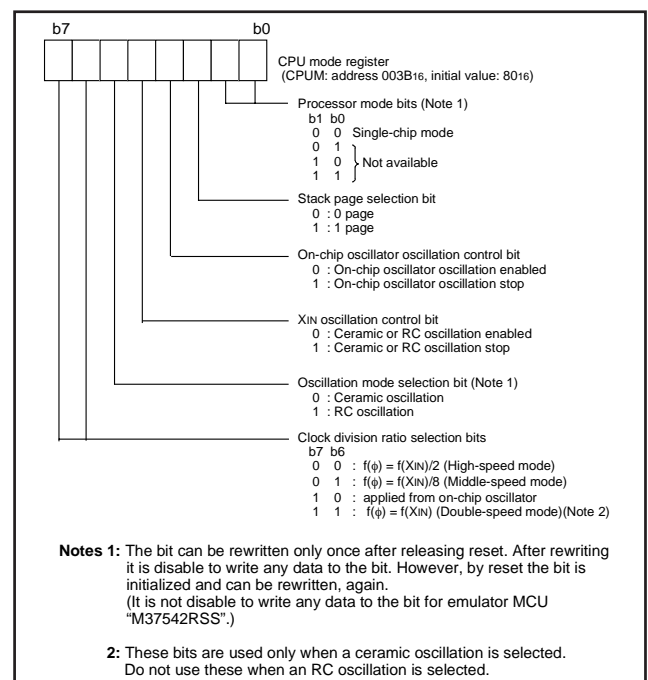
b7 b0

CPU mode register (CPUM: address 003B$_{16}$, initial value: 80$_{16}$)

Processor mode bits (Note 1)
b1 b0
0 0 Single-chip mode
0 1
1 0 Not available
1 1

Stack page selection bit
0 : 0 page
1 : 1 page

On-chip oscillator oscillation control bit
0 : On-chip oscillator oscillation enabled
1 : On-chip oscillator oscillation stop

XIN oscillation control bit
0 : Ceramic or RC oscillation enabled
1 : Ceramic or RC oscillation stop

Oscillation mode selection bit (Note 1)
0 : Ceramic oscillation
1 : RC oscillation

Clock division ratio selection bits
b7 b6
0 0 : f(φ) = f(XIN)/2 (High-speed mode)
0 1 : f(φ) = f(XIN)/8 (Middle-speed mode)
1 0 : applied from on-chip oscillator
1 1 : f(φ) = f(XIN) (Double-speed mode)(Note 2)

Notes 1: The bit can be rewritten only once after releasing reset. After rewriting it is disable to write any data to the bit. However, by reset the bit is initialized and can be rewritten, again. (It is not disable to write any data to the bit for emulator MCU "M37542RSS".)

2: These bits are used only when a ceramic oscillation is selected. Do not use these when an RC oscillation is selected.